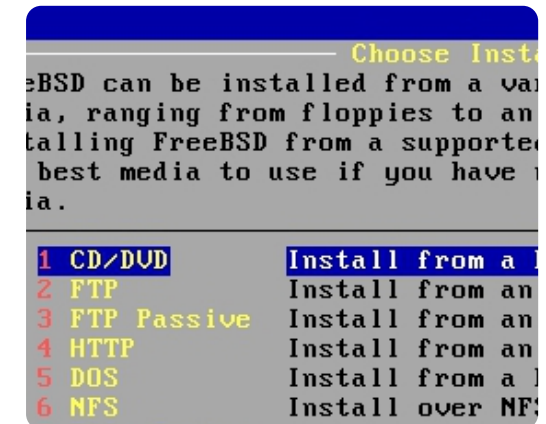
Choose Insta

eBSD can be installed from a var ia, ranging from floppies to an talling FreeBSD from a supportec best media to use if you have ia.

1 CD/DVD Install from a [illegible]
2 FTP Install from an
3 FTP Passive Install from an
4 HTTP Install from an
5 DOS Install from a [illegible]
6 NFS Install over NF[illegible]